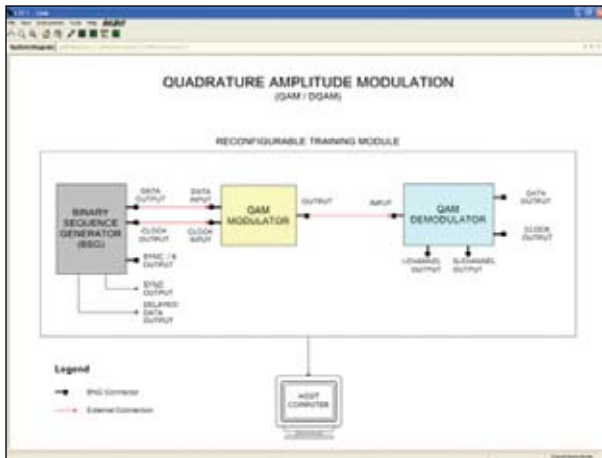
QUADRATURE AMPLITUDE MODULATION
(QAM / DQAM)

RECONFIGURABLE TRAINING MODULE

BINARY SEQUENCE GENERATOR (BSG)

DATA OUTPUT

DATA INPUT

CLOCK OUTPUT

CLOCK INPUT

SYNC / 8 OUTPUT

SYNC OUTPUT

DELAYED DATA OUTPUT

QAM MODULATOR

OUTPUT

INPUT

QAM DEMODULATOR

DATA OUTPUT

CLOCK OUTPUT

I-CHANNEL OUTPUT

Q-CHANNEL OUTPUT

Legend

BNC Connector

External Connection

HOST COMPUTER